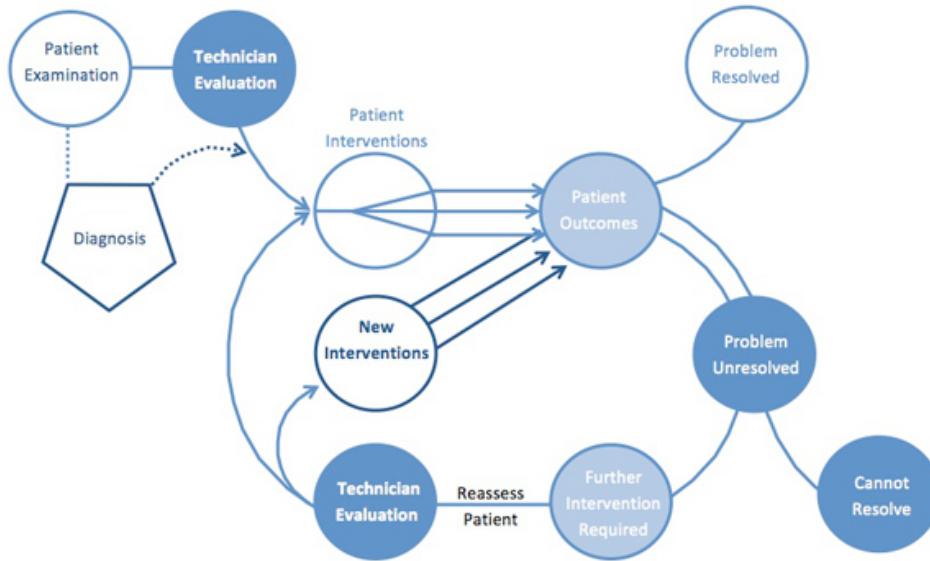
Patient Examination

Technician Evaluation

Problem Resolved

Patient Interventions

Diagnosis

Patient Outcomes

New Interventions

Problem Unresolved

Technician Evaluation

Reassess Patient

Further Intervention Required

Cannot Resolve